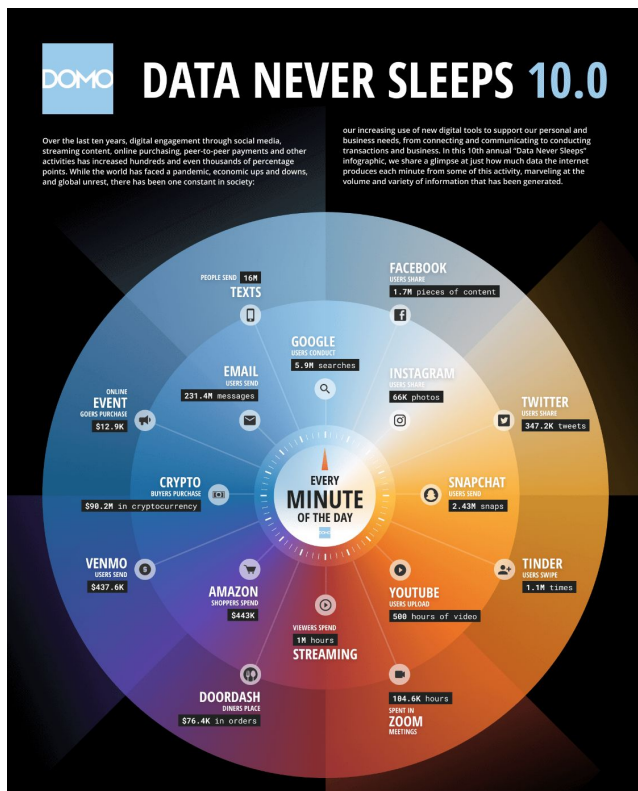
DOMO

DATA NEVER SLEEPS 10.0

Over the last ten years, digital engagement through social media, streaming content, online purchasing, peer-to-peer payments and other activities has increased hundreds and even thousands of percentage points. While the world has faced a pandemic, economic ups and downs, and global unrest, there has been one constant in society:

our increasing use of new digital tools to support our personal and business needs, from connecting and communicating to conducting transactions and business. In this 10th annual "Data Never Sleeps" infographic, we share a glimpse at just how much data the internet produces each minute from some of this activity, marveling at the volume and variety of information that has been generated.

PEOPLE SEND 16M TEXTS

FACEBOOK USERS SHARE 1.7M pieces of content

GOOGLE USERS CONDUCT 5.9M searches

EMAIL USERS SEND 231.4M messages

INSTAGRAM USERS SHARE 66K photos

ONLINE EVENT GOERS PURCHASE $12.9K

TWITTER USERS SHARE 347.2K tweets

EVERY MINUTE OF THE DAY

CRYPTO BUYERS PURCHASE $90.2M in cryptocurrency

SNAPCHAT USERS SEND 2.43M snaps

VENMO USERS SEND $437.6K

TINDER USERS SWIPE 1.1M times

AMAZON SHOPPERS SPEND $443K

YOUTUBE USERS UPLOAD 500 hours of video

VIEWERS SPEND 1M hours STREAMING

DOORDASH DINERS PLACE $76.4K in orders

104.6K hours SPENT IN ZOOM MEETINGS